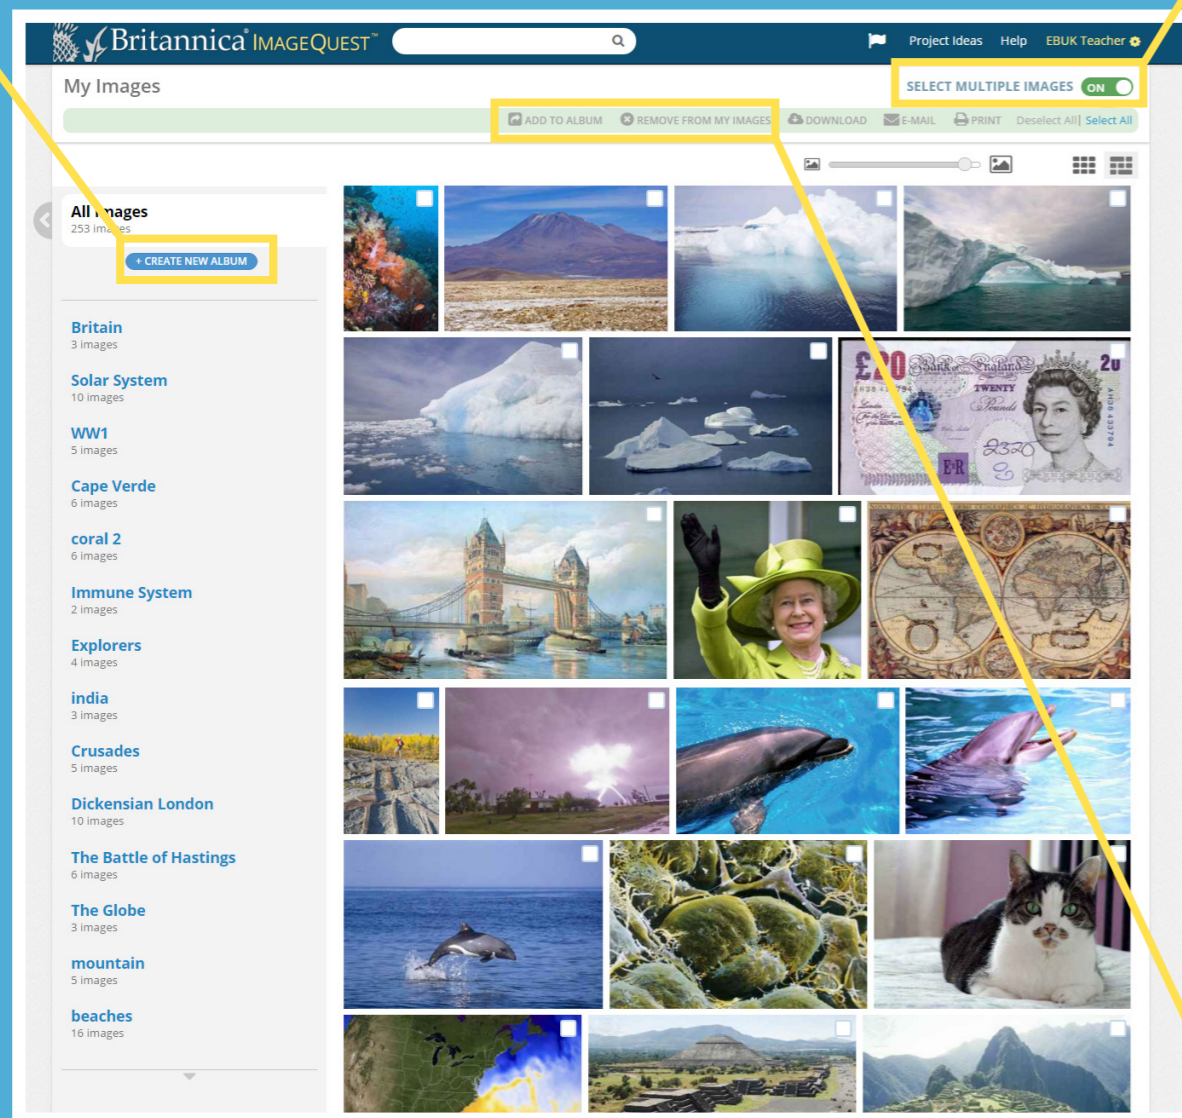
Britannica ImageQuest™

Project Ideas Help EBUK Teacher

My Images

SELECT MULTIPLE IMAGES ON

ADD TO ALBUM REMOVE FROM MY IMAGES DOWNLOAD E-MAIL PRINT Deselect All | Select All

All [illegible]ages
253 ima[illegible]es

+ CREATE NEW ALBUM

Britain
3 images

Solar System
10 images

WW1
5 images

Cape Verde
6 images

coral 2
6 images

Immune System
2 images

Explorers
4 images

india
3 images

Crusades
5 images

Dickensian London
10 images

The Battle of Hastings
6 images

The Globe
3 images

mountain
5 images

beaches
16 images

£20 Bank of England TWENTY Pounds E R 20